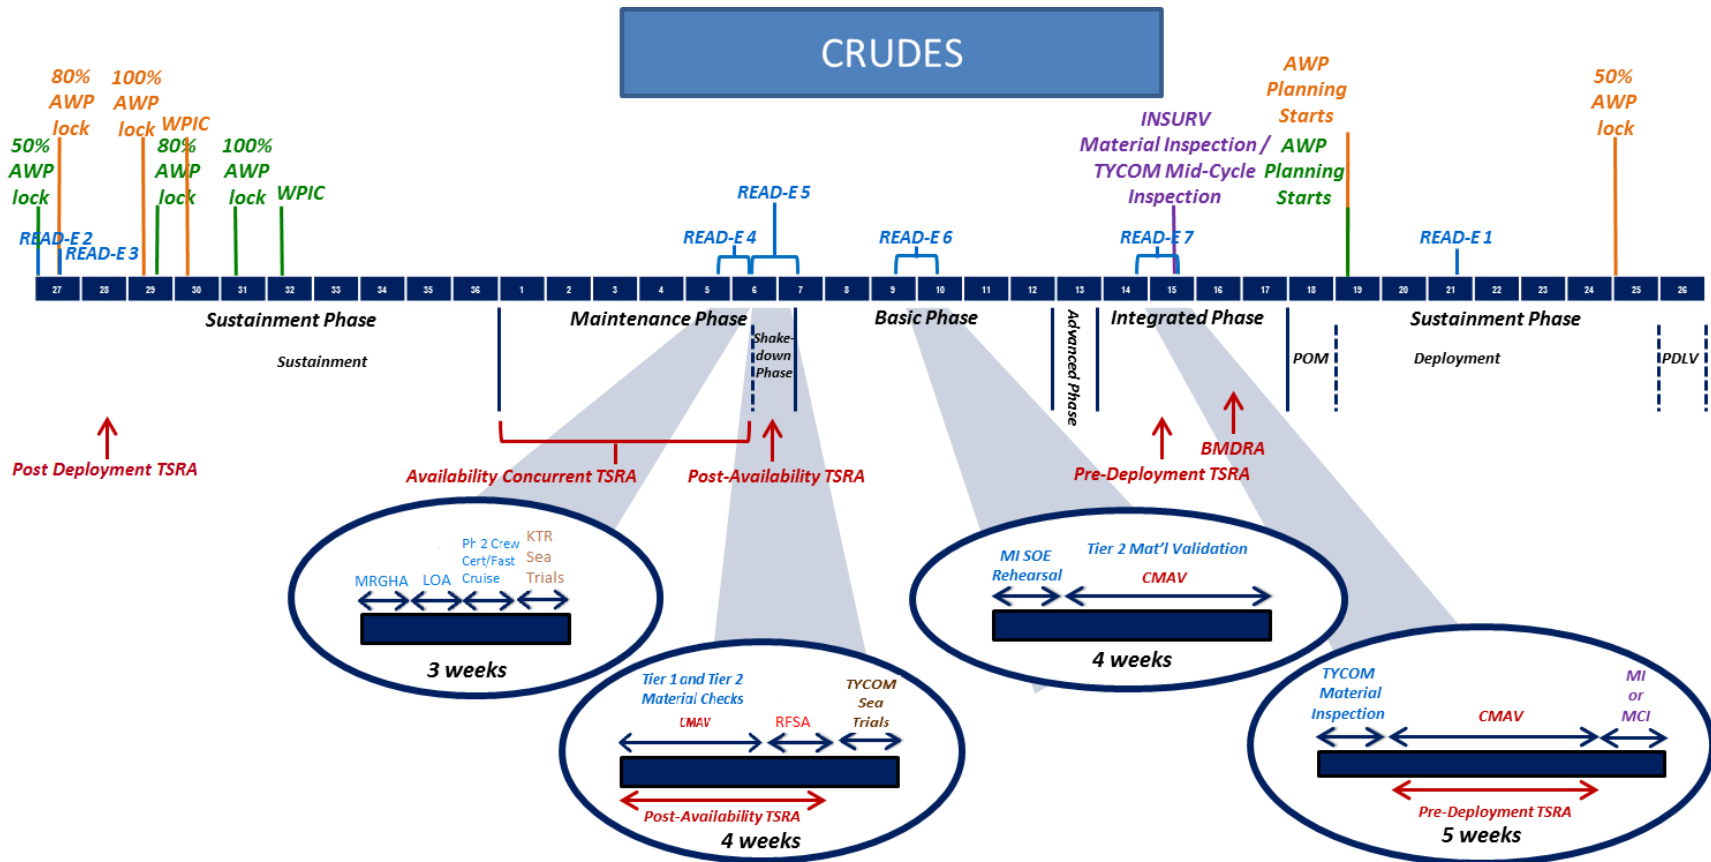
CRUDES

80% AWP lock

100% AWP lock

WPIC

50% AWP lock

80% AWP lock

100% AWP lock

WPIC

READ-E 2

READ-E 3

READ-E 5

READ-E 4

READ-E 6

INSURV Material Inspection / TYCOM Mid-Cycle Inspection

AWP Planning Starts

AWP Planning Starts

READ-E 7

READ-E 1

50% AWP lock

| 27 | 28 | 29 | 30 | 31 | 32 | 33 | 34 | 35 | 36 | 1 | 2 | 3 | 4 | 5 | 6 | 7 | 8 | 9 | 10 | 11 | 12 | 13 | 14 | 15 | 16 | 17 | 18 | 19 | 20 | 21 | 22 | 23 | 24 | 25 | 26 |
|---|---|---|---|---|---|---|---|---|---|---|---|---|---|---|---|---|---|---|---|---|---|---|---|---|---|---|---|---|---|---|---|---|---|---|---|

Sustainment Phase

Sustainment

Maintenance Phase

Shake-down Phase

Basic Phase

Advanced Phase

Integrated Phase

POM

Sustainment Phase

Deployment

PDLV

Post Deployment TSRA

Availability Concurrent TSRA

Post-Availability TSRA

Pre-Deployment TSRA

BMDRA

MRGHA LOA Ph 2 Crew Cert/Fast Cruise KTR Sea Trials

3 weeks

Tier 1 and Tier 2 Material Checks

CMAV RFSA TYCOM Sea Trials

Post-Availability TSRA

4 weeks

MI SOE Rehearsal

Tier 2 Mat'l Validation

CMAV

4 weeks

TYCOM Material Inspection

CMAV

MI or MCI

Pre-Deployment TSRA

5 weeks